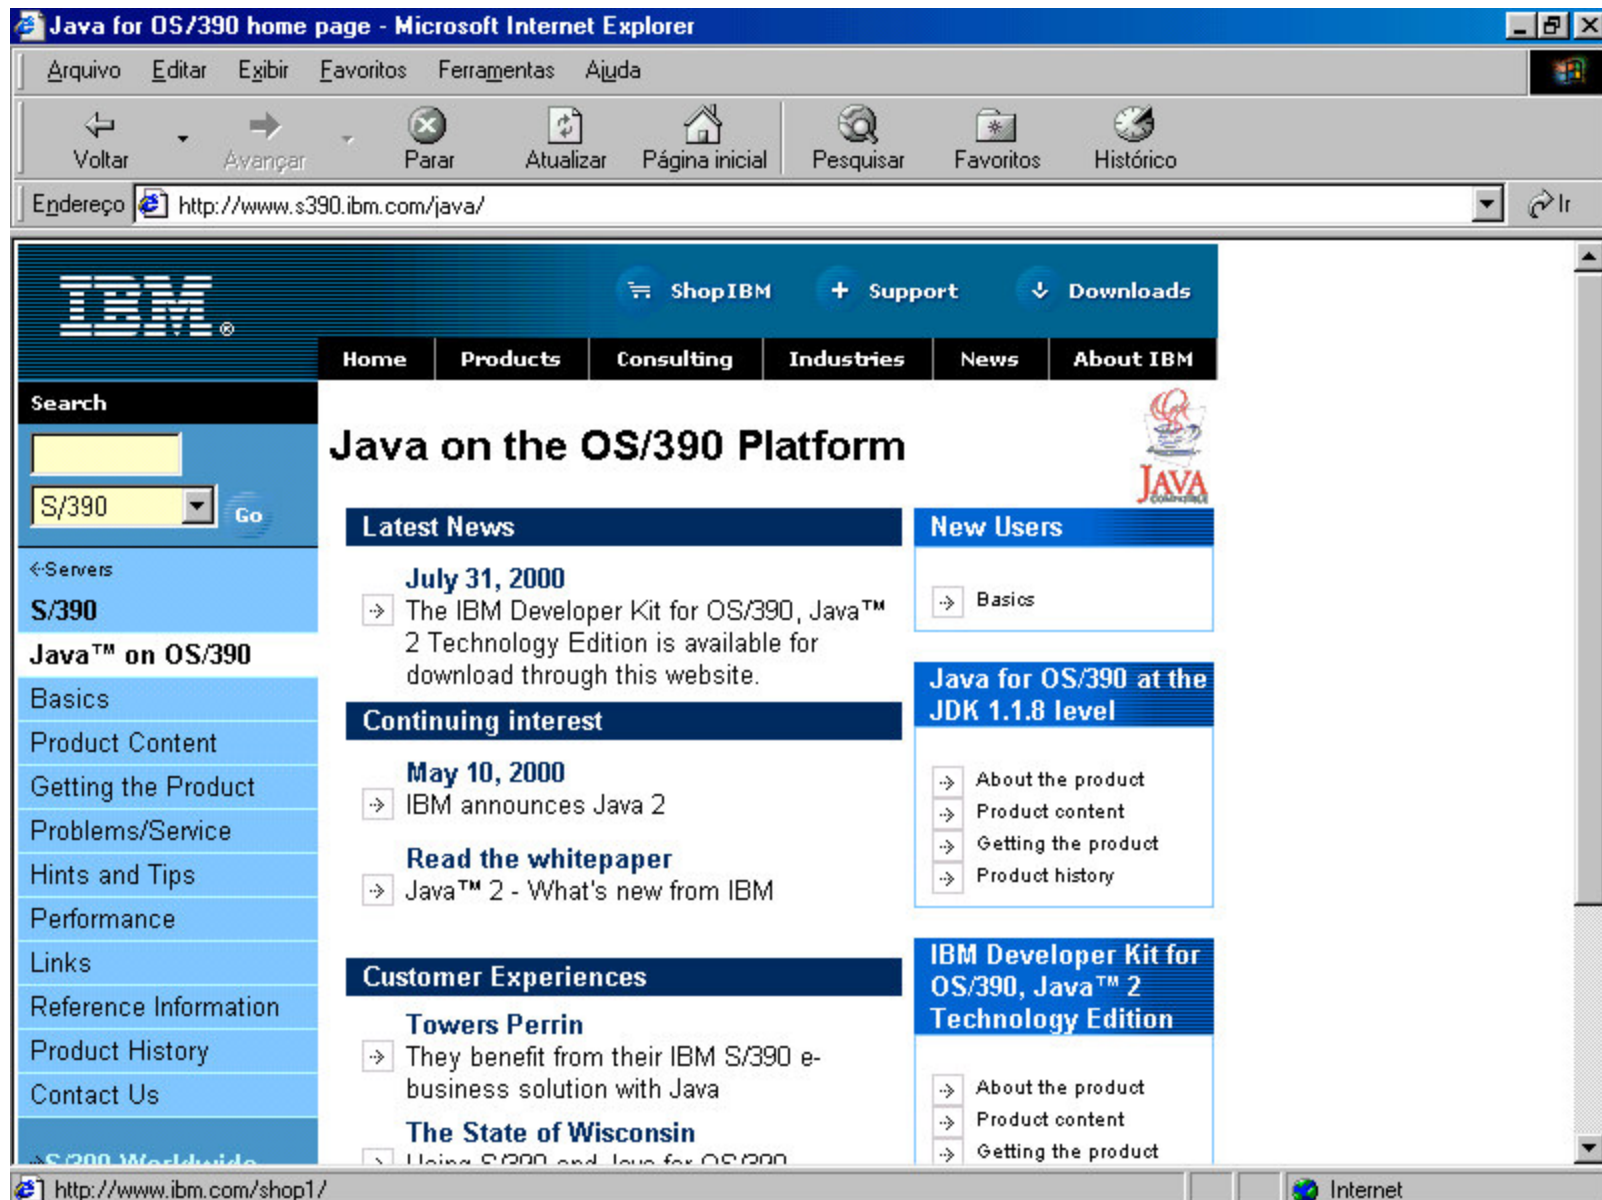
Java for OS/390 home page - Microsoft Internet Explorer

Arquivo Editar Exibir Favoritos Ferramentas Ajuda

Voltar Avançar Parar Atualizar Página inicial Pesquisar Favoritos Histórico

Endereço http://www.s390.ibm.com/java/ Ir

IBM®

ShopIBM Support Downloads

Home Products Consulting Industries News About IBM

Search

S/390 Go

Servers

S/390

Java™ on OS/390

Basics

Product Content

Getting the Product

Problems/Service

Hints and Tips

Performance

Links

Reference Information

Product History

Contact Us

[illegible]

Java on the OS/390 Platform

JAVA

Latest News

July 31, 2000

The IBM Developer Kit for OS/390, Java™ 2 Technology Edition is available for download through this website.

Continuing interest

May 10, 2000

IBM announces Java 2

Read the whitepaper

Java™ 2 - What's new from IBM

Customer Experiences

Towers Perrin

They benefit from their IBM S/390 e-business solution with Java

The State of Wisconsin

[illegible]

New Users

Basics

Java for OS/390 at the JDK 1.1.8 level

About the product

Product content

Getting the product

Product history

IBM Developer Kit for OS/390, Java™ 2 Technology Edition

About the product

Product content

Getting the product

http://www.ibm.com/shop1/

Internet